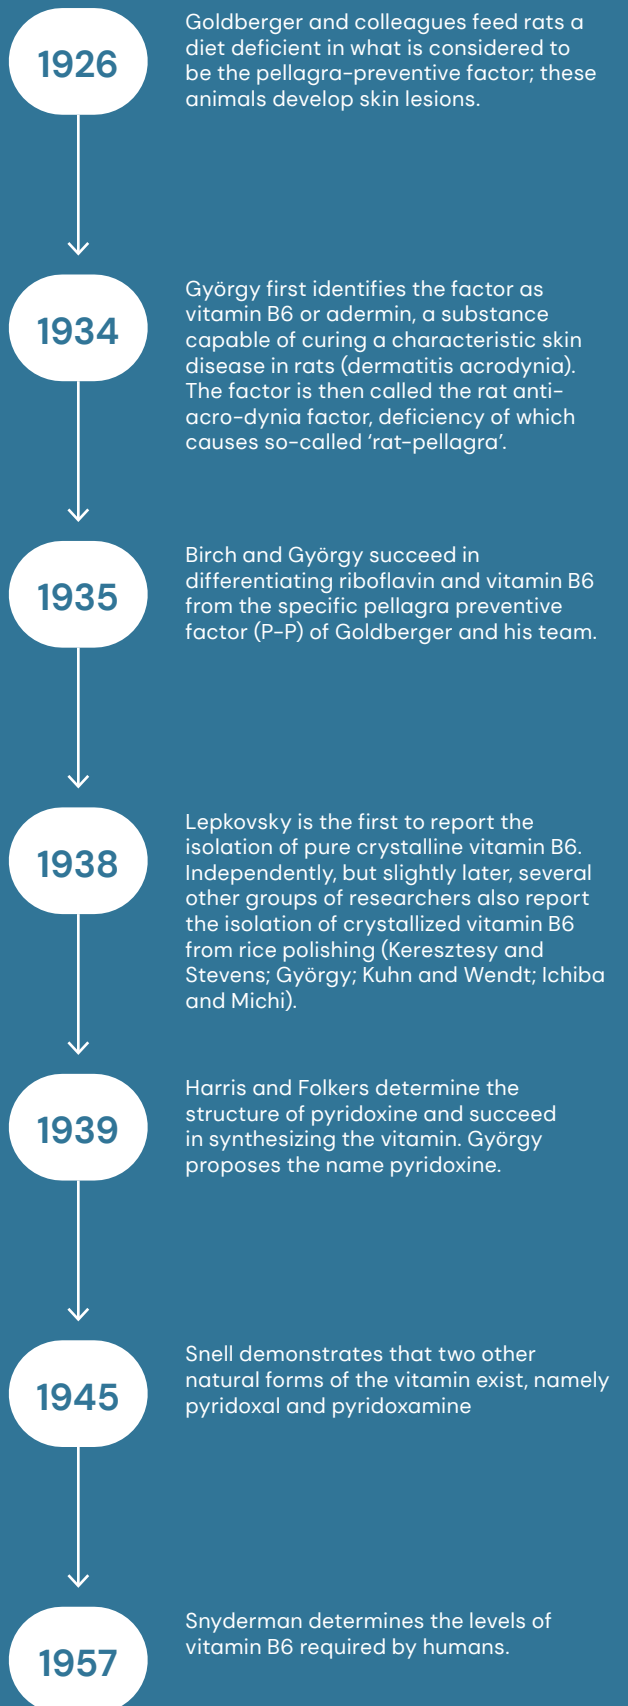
1926

Goldberger and colleagues feed rats a diet deficient in what is considered to be the pellagra-preventive factor; these animals develop skin lesions.

1934

György first identifies the factor as vitamin B6 or adermin, a substance capable of curing a characteristic skin disease in rats (dermatitis acrodynia). The factor is then called the rat anti-acro-dynia factor, deficiency of which causes so-called 'rat-pellagra'.

1935

Birch and György succeed in differentiating riboflavin and vitamin B6 from the specific pellagra preventive factor (P-P) of Goldberger and his team.

1938

Lepkovsky is the first to report the isolation of pure crystalline vitamin B6. Independently, but slightly later, several other groups of researchers also report the isolation of crystallized vitamin B6 from rice polishing (Keresztesy and Stevens; György; Kuhn and Wendt; Ichiba and Michi).

1939

Harris and Folkers determine the structure of pyridoxine and succeed in synthesizing the vitamin. György proposes the name pyridoxine.

1945

Snell demonstrates that two other natural forms of the vitamin exist, namely pyridoxal and pyridoxamine

1957

Snyderman determines the levels of vitamin B6 required by humans.